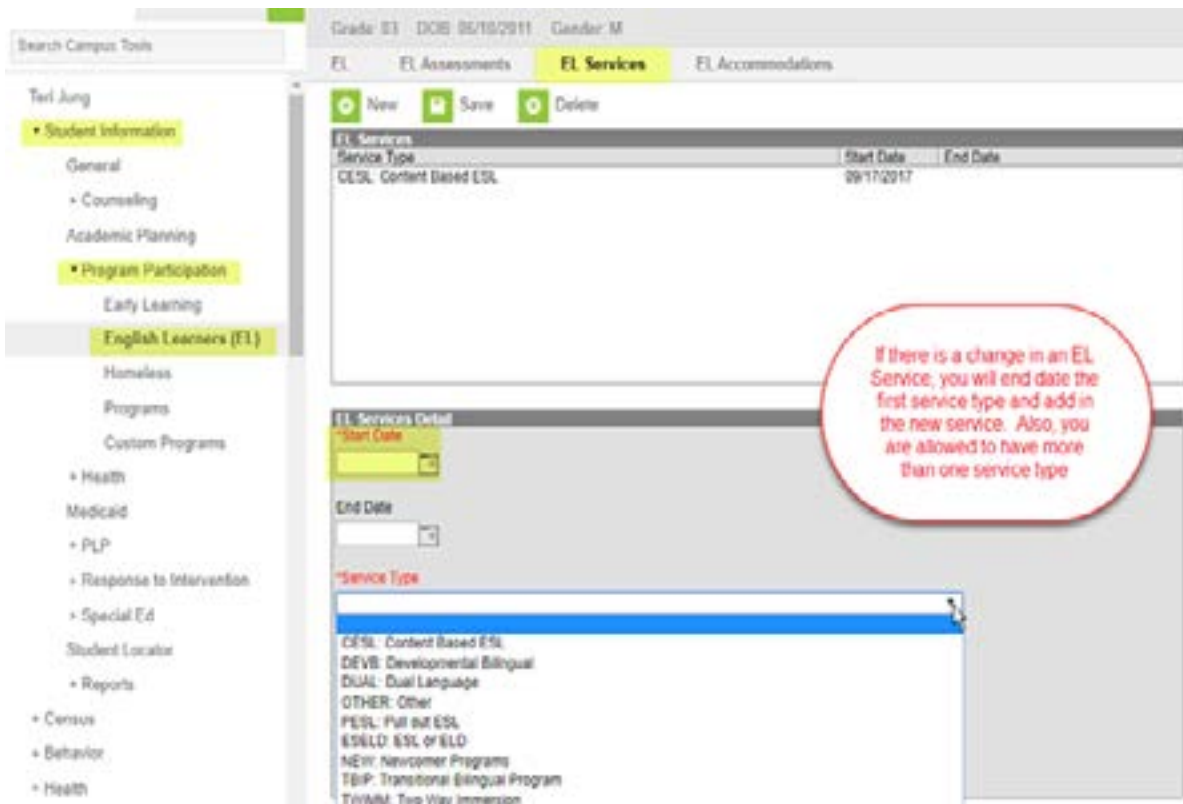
Search Campus Tools

Teri Jung

▾ Student Information

General

+ Counseling

Academic Planning

▾ Program Participation

Early Learning

English Learners (EL)

Homeless

Programs

Custom Programs

+ Health

Medicaid

+ PLP

+ Response to Intervention

+ Special Ed

Student Locator

+ Reports

+ Census

+ Behavior

+ Health

Grade: 03 DOB: 06/10/2011 Gender: M

EL | EL Assessments | EL Services | EL Accommodations

New | Save | Delete

EL Services

| Service Type | Start Date | End Date |
|---|---|---|
| CESL: Content Based ESL | 09/17/2017 | |

If there is a change in an EL Service, you will end date the first service type and add in the new service. Also, you are allowed to have more than one service type

EL Services Detail

*Start Date

End Date

*Service Type

CESL: Content Based ESL
DEVB: Developmental Bilingual
DUAL: Dual Language
OTHER: Other
PESL: Pull out ESL
ESELD: ESL or ELD
NEW: Newcomer Programs
TBIP: Transitional Bilingual Program
TWIMM: Two Way Immersion